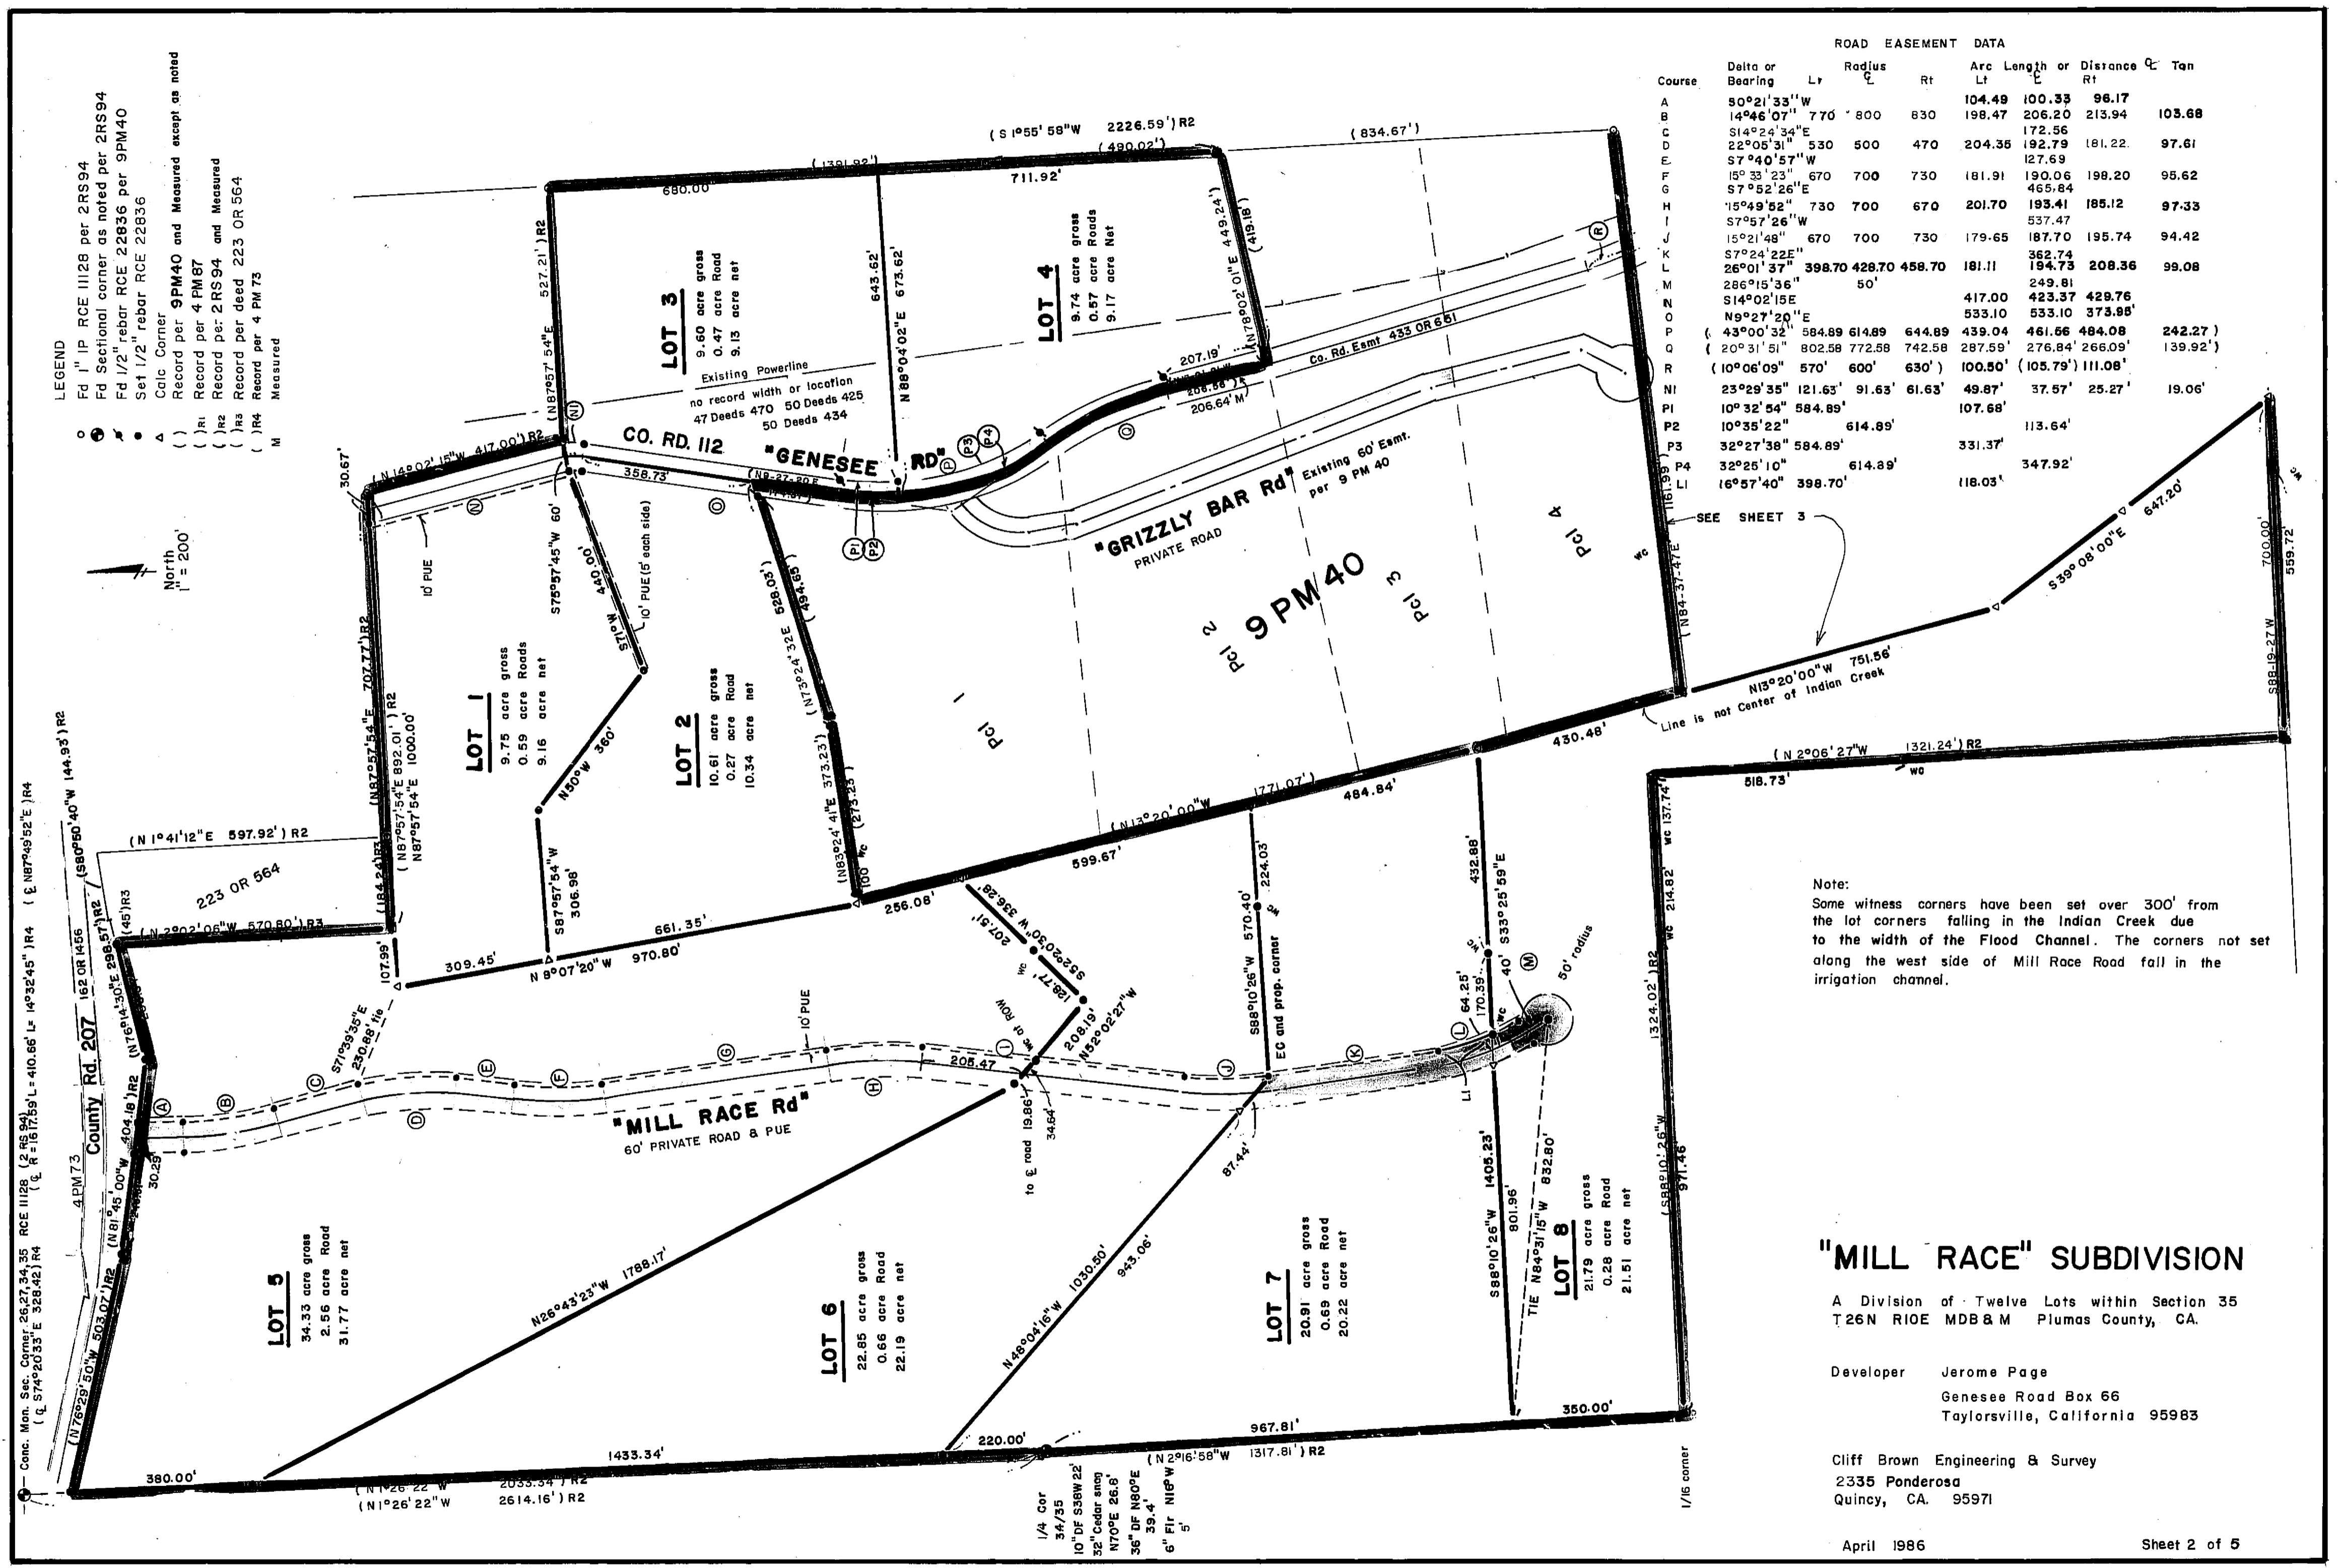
ROAD EASEMENT DATA

| Course | Delta or Bearing | Radius Lt | Radius ℄ | Radius Rt | Arc Length or Distance Lt | ℄ | Rt | ℄ Tan |
|---|---|---|---|---|---|---|---|---|
| A | S0°21'33"W | | | | 104.49 | 100.33 | 96.17 | |
| B | 14°46'07" | 770 | 800 | 830 | 198.47 | 206.20 | 213.94 | 103.68 |
| C | S14°24'34"E | | | | | 172.56 | | |
| D | 22°05'31" | 530 | 500 | 470 | 204.35 | 192.79 | 181.22 | 97.61 |
| E | S7°40'57"W | | | | | 127.69 | | |
| F | 15°33'23" | 670 | 700 | 730 | 181.91 | 190.06 | 198.20 | 95.62 |
| G | S7°52'26"E | | | | | 465.84 | | |
| H | 15°49'52" | 730 | 700 | 670 | 201.70 | 193.41 | 185.12 | 97.33 |
| I | S7°57'26"W | | | | | 537.47 | | |
| J | 15°21'48" | 670 | 700 | 730 | 179.65 | 187.70 | 195.74 | 94.42 |
| K | S7°24'22E" | | | | | 362.74 | | |
| L | 26°01'37" | 398.70 | 428.70 | 458.70 | 181.11 | 194.73 | 208.36 | 99.08 |
| M | 286°15'36" | | 50' | | | 249.81 | | |
| N | S14°02'15E | | | | 417.00 | 423.37 | 429.76 | |
| O | N9°27'20"E | | | | 533.10 | 533.10 | 373.98' | |
| P | ( 43°00'32" | 584.89 | 614.89 | 644.89 | 439.04 | 461.56 | 484.08 | 242.27 ) |
| Q | ( 20°31'51" | 802.58 | 772.58 | 742.58 | 287.59' | 276.84' | 266.09' | 139.92') |
| R | ( 10°06'09" | 570' | 600' | 630' ) | 100.50' | (105.79') | 111.08' | |
| N1 | 23°29'35" | 121.63' | 91.63' | 61.63' | 49.87' | 37.57' | 25.27' | 19.06' |
| P1 | 10°32'54" | 584.89' | | | 107.68' | | | |
| P2 | 10°35'22" | | 614.89' | | | 113.64' | | |
| P3 | 32°27'38" | 584.89' | | | 331.37' | | | |
| P4 | 32°25'10" | | 614.89' | | | 347.92' | | |
| L1 | 16°57'40" | 398.70' | | | 118.03' | | | |

LEGEND
○ Fd 1" IP RCE 11128 per 2RS94
● Fd Sectional corner as noted per 2RS94
Fd 1/2" rebar RCE 22836 per 9PM40
● Set 1/2" rebar RCE 22836
△ Calc Corner
( ) Record per 9PM40 and Measured except as noted
( )R1 Record per 4 PM87
( )R2 Record per 2RS94 and Measured
( )R3 Record per deed 223 OR 564
( )R4 Record per 4 PM 73
M Measured

North
1" = 200'

LOT 1
9.75 acre gross
0.59 acre Roads
9.16 acre net

LOT 2
10.61 acre gross
0.27 acre Road
10.34 acre net

LOT 3
9.60 acre gross
0.47 acre Road
9.13 acre net

LOT 4
9.74 acre gross
0.57 acre Roads
9.17 acre Net

LOT 5
34.33 acre gross
2.56 acre Road
31.77 acre net

LOT 6
22.85 acre gross
0.66 acre Road
22.19 acre net

LOT 7
20.91 acre gross
0.69 acre Road
20.22 acre net

LOT 8
21.79 acre gross
0.28 acre Road
21.51 acre net

CO. RD. 112 "GENESEE RD"
"GRIZZLY BAR Rd" PRIVATE ROAD
Existing 60' Esmt. per 9 PM 40
Co. Rd. Esmt 433 OR 651
Existing Powerline no record width or location 47 Deeds 470 50 Deeds 425 50 Deeds 434
9 PM 40
Pcl 1 Pcl 2 Pcl 3 Pcl 4
"MILL RACE Rd" 60' PRIVATE ROAD & PUE
County Rd. 207 4PM73
223 OR 564
162 OR 1456
10' PUE
10' PUE (5' each side)
SEE SHEET 3
Line is not Center of Indian Creek
EC and prop. corner
50' radius
to ℄ road 19.86'
℄ of ROW
1/16 corner
1/4 Cor 34/35 10" DF S38W 22' 32" Cedar snag N70°E 26.8' 36" DF N80°E 39.4' 6" Fir N16°W 5'
Conc. Mon. Sec. Corner 26,27,34,35 RCE 11128 (2 RS 94) (℄ S74°20'33"E 328.42) R4
(℄ R=1617.59' L=410.66' L= 14°32'45") R4
(℄ N87°49'52"E) R4

(S 1°55'58"W 2226.59') R2
(490.02') (834.67') (1391.92') 680.00' 711.92'
(N87°57'54"E 527.21') R2
N88°04'02"E 643.62' 673.62'
(N78°02'01"E 449.24') (419.18')
207.19' 206.56' 206.64' M
(N 14°02'15"W 417.00') R2 30.67'
358.73' (N9-27-20 E
S75°57'45"W 60' 440.00' S71°W N50°W 360'
(N73°24'32"E 528.03') (494.65')
(N83°24'41"E 373.23') (273.23') 100
(N87°57'54"E 707.77') R2 (N87°57'54"E 892.01') R2 N87°57'54"E 1000.00' (184.24') R3
S87°57'54"W 306.98'
(N 1°41'12"E 597.92') R2
(S80°50'40"W (44.93') R2
(N 2°02'06"W 570.80') R3 (45') R3
(N76°14'30"E 298.57') R2
107.99' 309.45' N 8°07'20"W 970.80' 661.35' 256.08' 599.67' 484.84' (771.07') (N13°20'00"W 430.48'
N13°20'00"W 751.56' S39°08'00"E 647.20'
(N84-37-47E 1161.99')
700.00' 559.72' S88-19-27 W
(N 2°06'27"W 1321.24') R2 518.73'
wc 137.74' wc 214.82' (1324.02') R2 (S88°10'26"W 971.46)
S52°20'30"W 336.28' 207.51' 128.77' 208.19' N52°02'27"W
S71°39'35"E 230.88' tie
205.47 34.64'
S88°10'26"W 570.40' 224.03'
432.88' S33°25'59"E 40' 170.39' 64.25'
(N81°45'00"W 404.18') R2 30.29
(N76°29'50"W 503.07') R2
N26°43'23"W 1788.17'
N48°04'16"W 1030.50' 943.06' 87.44'
S88°10'26"W 1405.23' 801.96' TIE N84°31'15"W 832.80'
380.00' 1433.34' 220.00' 967.81' 350.00'
(N 1°26'22"W 2033.34') R2 (N 1°26'22"W 2614.16') R2 (N 2°16'58"W 1317.81') R2

Note:
Some witness corners have been set over 300' from the lot corners falling in the Indian Creek due to the width of the Flood Channel. The corners not set along the west side of Mill Race Road fall in the irrigation channel.

"MILL RACE" SUBDIVISION
A Division of Twelve Lots within Section 35
T26N R10E MDB&M Plumas County, CA.

Developer Jerome Page
Genesee Road Box 66
Taylorsville, California 95983

Cliff Brown Engineering & Survey
2335 Ponderosa
Quincy, CA. 95971

April 1986
Sheet 2 of 5